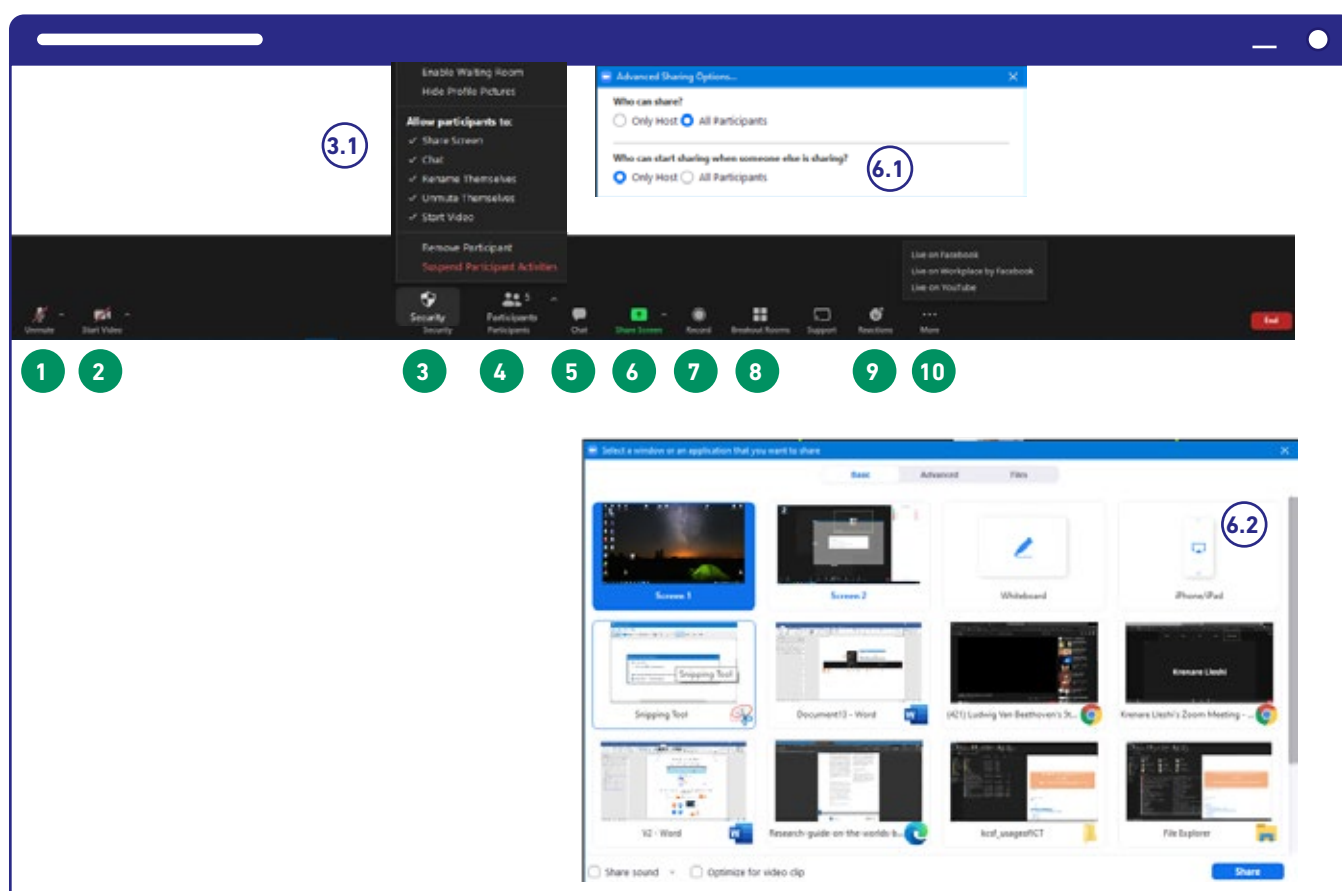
Enable Waiting Room
Hide Profile Pictures
Allow participants to:
✓ Share Screen
✓ Chat
✓ Rename Themselves
✓ Unmute Themselves
✓ Start Video
Remove Participant
Suspend Participant Activities

3.1

Advanced Sharing Options...
Who can share?
Only Host All Participants
Who can start sharing when someone else is sharing?
Only Host All Participants

6.1

Live on Facebook
Live on Workplace by Facebook
Live on YouTube

Unmute Start Video Security Participants 5 Chat Share Screen Record Breakout Rooms Support Reactions More End

1 2 3 4 5 6 7 8 9 10

Select a window or an application that you want to share
Basic Advanced Files

6.2

Screen 1
Screen 2
Whiteboard
iPhone/iPad
Snipping Tool
Snipping Tool
Document13 - Word
(421) Ludwig Van Beethoven's St...
Krenare Lleshi
Krenare Lleshi's Zoom Meeting - ...
V2 - Word
Research-guide-on-the-worlds-b...
kcsf_usageofICT
File Explorer
Share sound
Optimize for video clip
Share